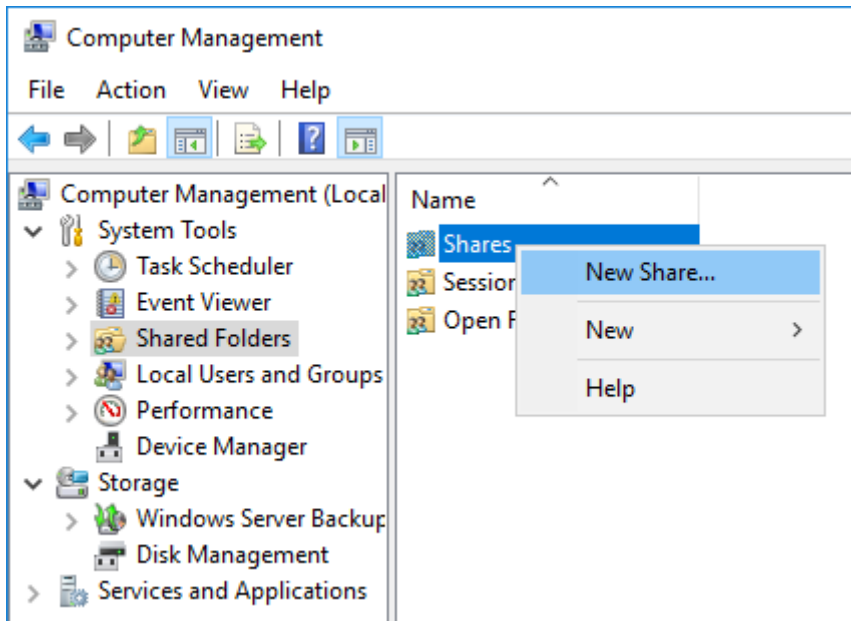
Computer Management

File Action View Help

Computer Management (Local
System Tools
Task Scheduler
Event Viewer
Shared Folders
Local Users and Groups
Performance
Device Manager
Storage
Windows Server Backup
Disk Management
Services and Applications

Name
Shares
Session
Open F

New Share...
New
Help